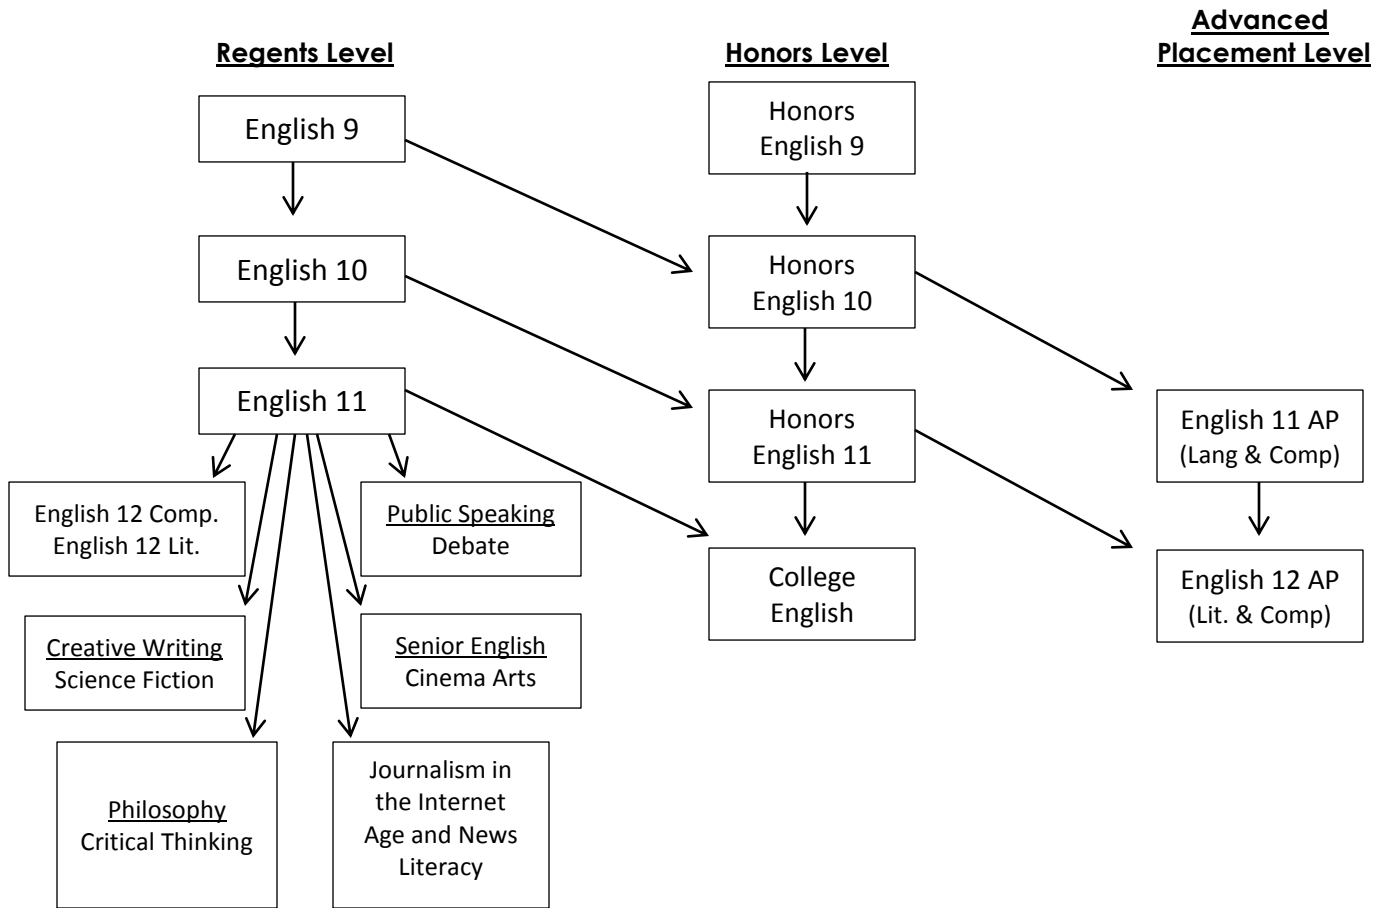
Regents Level

Honors Level

Advanced Placement Level

English 9

English 10

English 11

English 12 Comp.
English 12 Lit.

Public Speaking
Debate

Creative Writing
Science Fiction

Senior English
Cinema Arts

Philosophy
Critical Thinking

Journalism in the Internet Age and News Literacy

Honors English 9

Honors English 10

Honors English 11

College English

English 11 AP
(Lang & Comp)

English 12 AP
(Lit. & Comp)